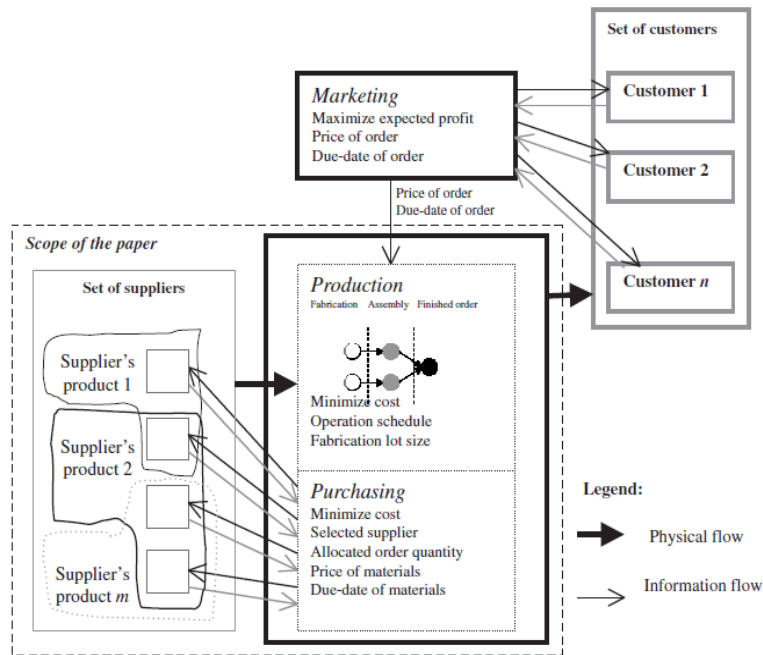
Set of customers

Marketing
Maximize expected profit
Price of order
Due-date of order

Customer 1

Customer 2

Price of order
Due-date of order

Scope of the paper

Customer $n$

Set of suppliers

Production
Fabrication Assembly Finished order

Supplier's product 1

Minimize cost
Operation schedule
Fabrication lot size

Supplier's product 2

Purchasing
Minimize cost
Selected supplier
Allocated order quantity
Price of materials
Due-date of materials

Supplier's product $m$

Legend:
Physical flow
Information flow